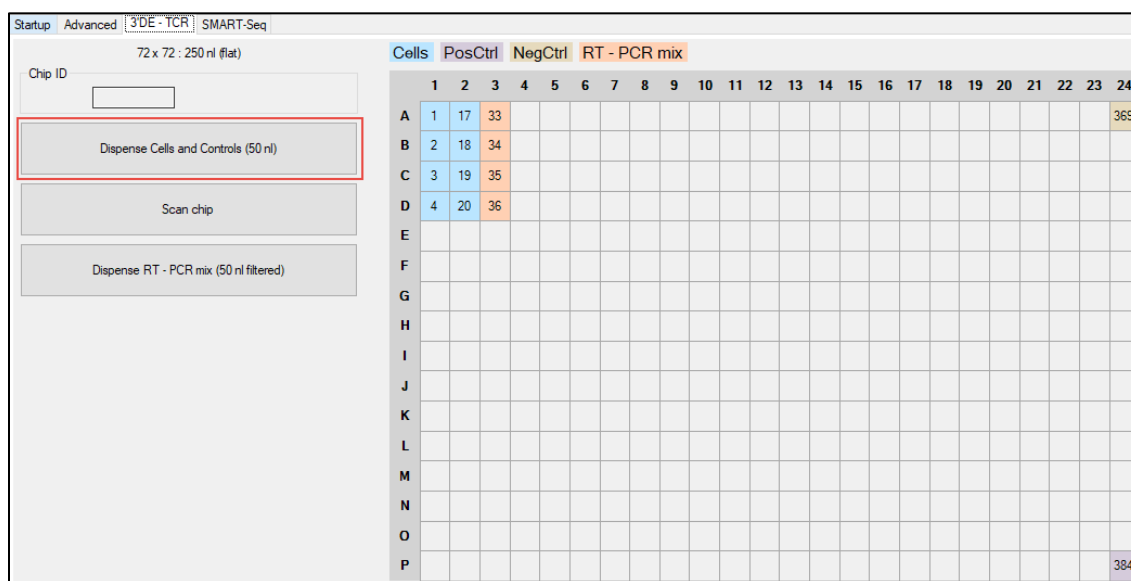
Startup Advanced 3'DE - TCR SMART-Seq

72 x 72 : 250 nl (flat)

Chip ID

Dispense Cells and Controls (50 nl)

Scan chip

Dispense RT - PCR mix (50 nl filtered)

Cells PosCtrl NegCtrl RT - PCR mix

| | 1 | 2 | 3 | 4 | 5 | 6 | 7 | 8 | 9 | 10 | 11 | 12 | 13 | 14 | 15 | 16 | 17 | 18 | 19 | 20 | 21 | 22 | 23 | 24 |
|---|---|---|---|---|---|---|---|---|---|---|---|---|---|---|---|---|---|---|---|---|---|---|---|---|
| A | 1 | 17 | 33 | | | | | | | | | | | | | | | | | | | | | 369 |
| B | 2 | 18 | 34 | | | | | | | | | | | | | | | | | | | | | |
| C | 3 | 19 | 35 | | | | | | | | | | | | | | | | | | | | | |
| D | 4 | 20 | 36 | | | | | | | | | | | | | | | | | | | | | |
| E | | | | | | | | | | | | | | | | | | | | | | | | |
| F | | | | | | | | | | | | | | | | | | | | | | | | |
| G | | | | | | | | | | | | | | | | | | | | | | | | |
| H | | | | | | | | | | | | | | | | | | | | | | | | |
| I | | | | | | | | | | | | | | | | | | | | | | | | |
| J | | | | | | | | | | | | | | | | | | | | | | | | |
| K | | | | | | | | | | | | | | | | | | | | | | | | |
| L | | | | | | | | | | | | | | | | | | | | | | | | |
| M | | | | | | | | | | | | | | | | | | | | | | | | |
| N | | | | | | | | | | | | | | | | | | | | | | | | |
| O | | | | | | | | | | | | | | | | | | | | | | | | |
| P | | | | | | | | | | | | | | | | | | | | | | | | 384 |